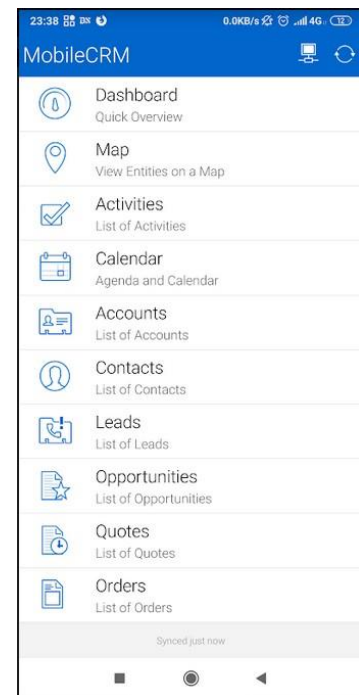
23:38 0.0KB/s 4G 32

MobileCRM

Dashboard
Quick Overview

Map
View Entities on a Map

Activities
List of Activities

Calendar
Agenda and Calendar

Accounts
List of Accounts

Contacts
List of Contacts

Leads
List of Leads

Opportunities
List of Opportunities

Quotes
List of Quotes

Orders
List of Orders

Synced just now